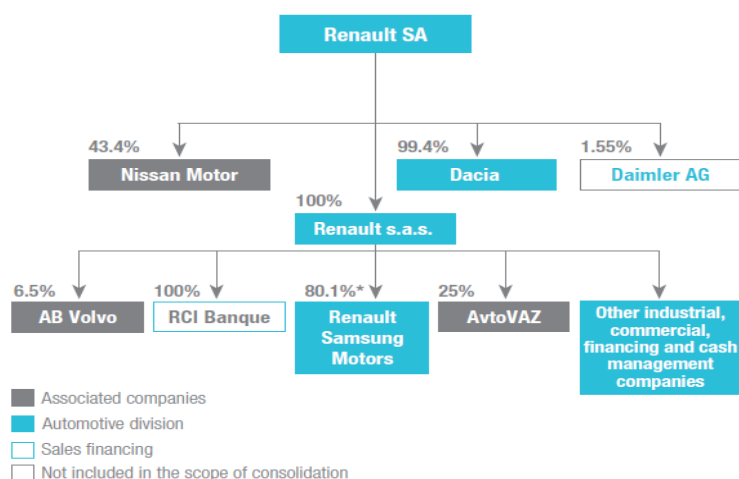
Renault SA

43.4%
Nissan Motor

99.4%
Dacia

1.55%
Daimler AG

100%
Renault s.a.s.

6.5%
AB Volvo

100%
RCI Banque

80.1%*
Renault Samsung Motors

25%
AvtoVAZ

Other industrial, commercial, financing and cash management companies

Associated companies
Automotive division
Sales financing
Not included in the scope of consolidation